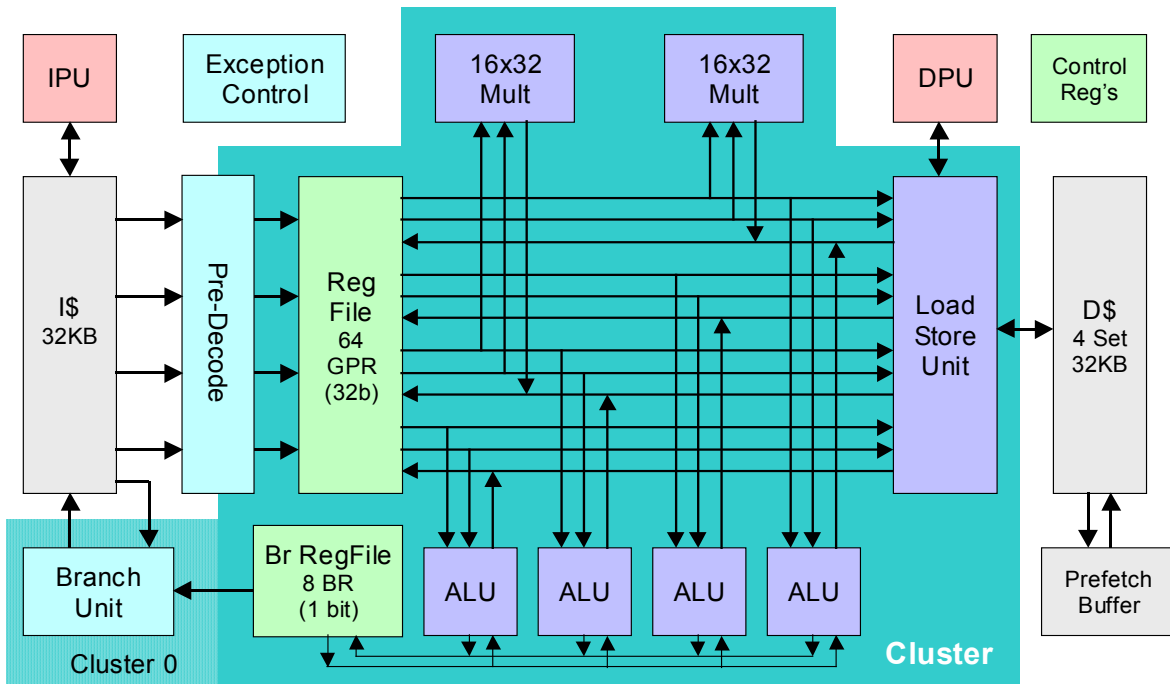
IPU

Exception Control

16x32 Mult

16x32 Mult

DPU

Control Reg's

I$
32KB

Pre-Decode

Reg File
64
GPR
(32b)

Load Store Unit

D$
4 Set
32KB

Branch Unit

Br RegFile
8 BR
(1 bit)

ALU

ALU

ALU

ALU

Prefetch Buffer

Cluster 0

Cluster